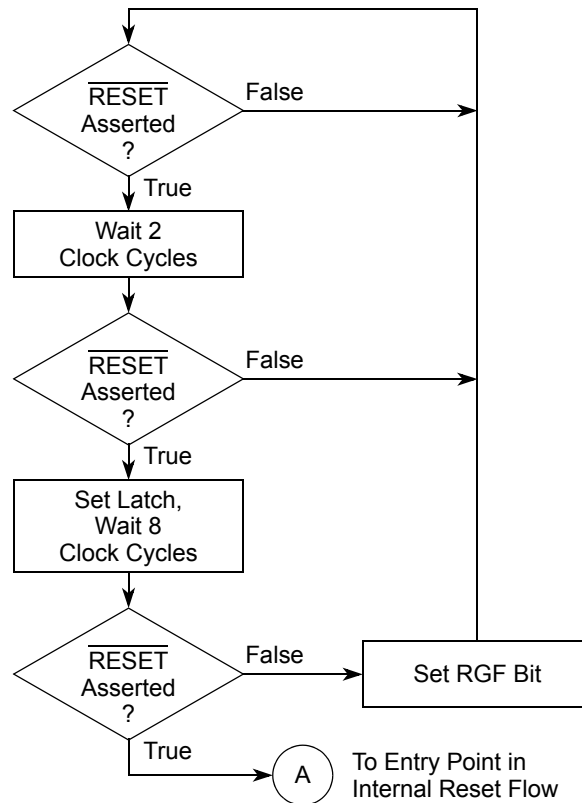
$\overline{\text{RESET}}$ Asserted ?

False

True

Wait 2 Clock Cycles

$\overline{\text{RESET}}$ Asserted ?

False

True

Set Latch, Wait 8 Clock Cycles

$\overline{\text{RESET}}$ Asserted ?

False

Set RGF Bit

True

A

To Entry Point in Internal Reset Flow